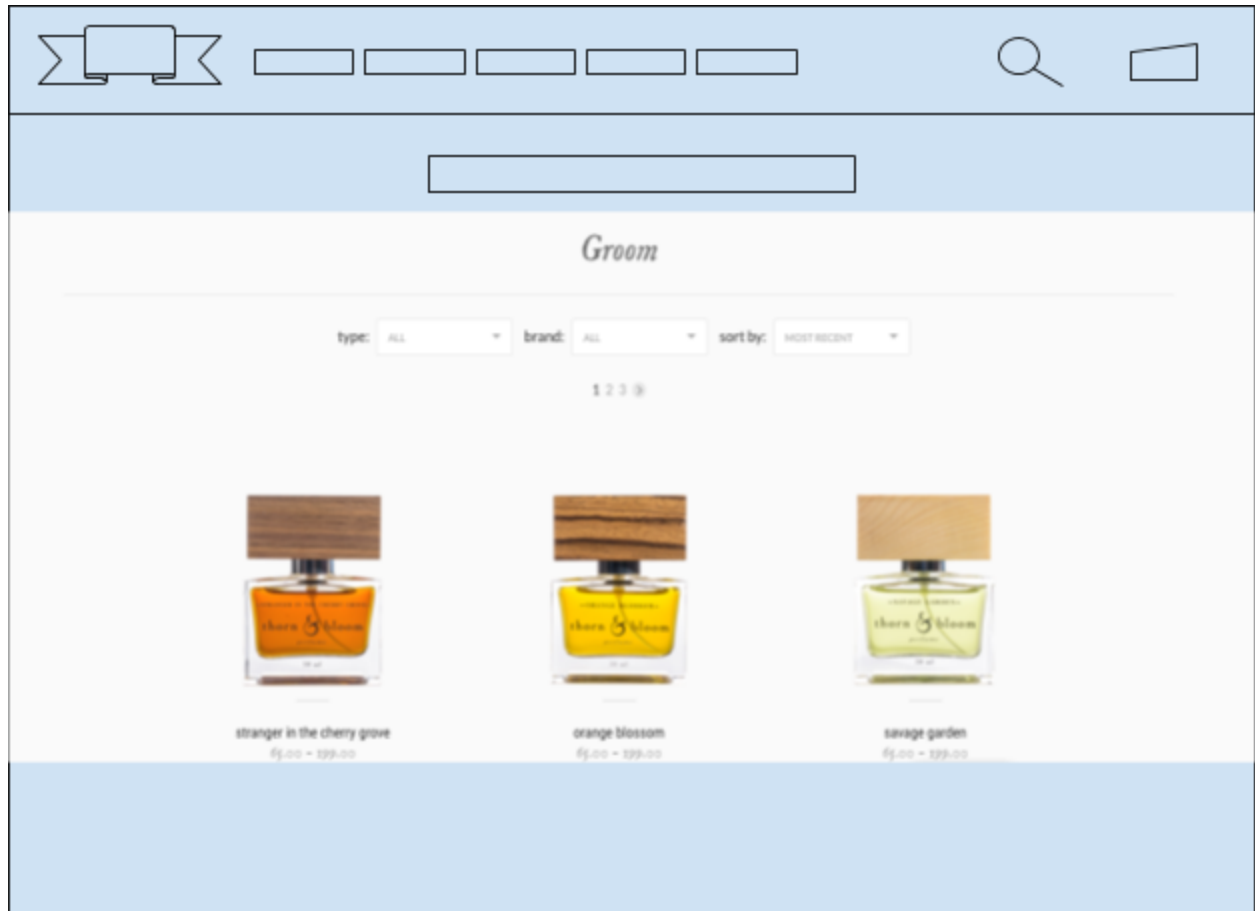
Groom

type: ALL brand: ALL sort by: MOST RECENT

1 2 3 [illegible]

thorn & bloom

stranger in the cherry grove
65.00 – 199.00

thorn & bloom

orange blossom
65.00 – 199.00

thorn & bloom

savage garden
65.00 – 199.00